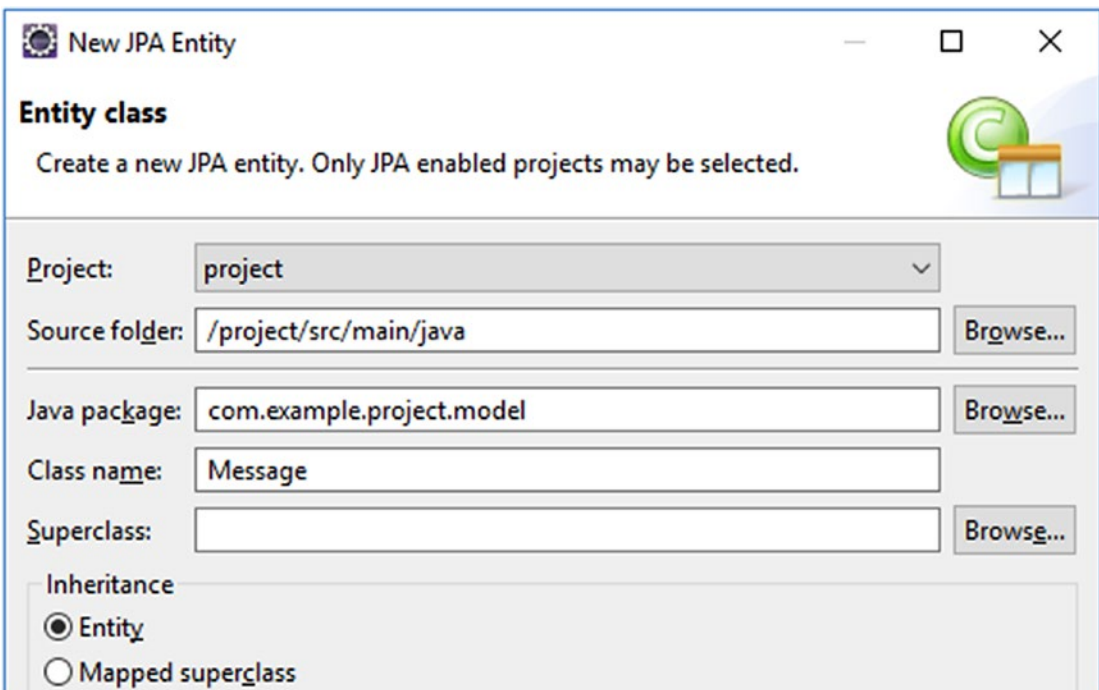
New JPA Entity

Entity class

Create a new JPA entity. Only JPA enabled projects may be selected.

Project: project

Source folder: /project/src/main/java Browse...

Java package: com.example.project.model Browse...

Class name: Message

Superclass: Browse...

Inheritance

Entity

Mapped superclass